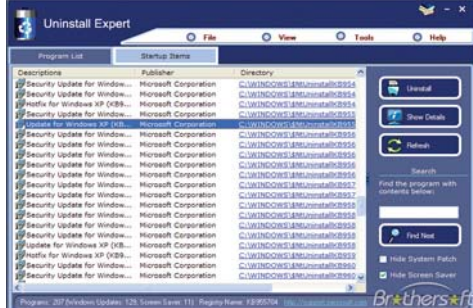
Uninstall Expert

File View Tools Help

Program List | Startup Items

| Descriptions | Publisher | Directory |
|---|---|---|
| Security Update for Window... | Microsoft Corporation | C:\WINDOWS\$NtUninstallKB954 |
| Security Update for Window... | Microsoft Corporation | C:\WINDOWS\$NtUninstallKB954 |
| Hotfix for Windows XP (KB9... | Microsoft Corporation | C:\WINDOWS\$NtUninstallKB954 |
| Security Update for Window... | Microsoft Corporation | C:\WINDOWS\$NtUninstallKB955 |
| Update for Windows XP (KB... | Microsoft Corporation | C:\WINDOWS\$NtUninstallKB955 |
| Security Update for Window... | Microsoft Corporation | C:\WINDOWS\$NtUninstallKB956 |
| Security Update for Window... | Microsoft Corporation | C:\WINDOWS\$NtUninstallKB956 |
| Security Update for Window... | Microsoft Corporation | C:\WINDOWS\$NtUninstallKB956 |
| Security Update for Window... | Microsoft Corporation | C:\WINDOWS\$NtUninstallKB956 |
| Security Update for Window... | Microsoft Corporation | C:\WINDOWS\$NtUninstallKB956 |
| Security Update for Window... | Microsoft Corporation | C:\WINDOWS\$NtUninstallKB957 |
| Security Update for Window... | Microsoft Corporation | C:\WINDOWS\$NtUninstallKB957 |
| Security Update for Window... | Microsoft Corporation | C:\WINDOWS\$NtUninstallKB958 |
| Security Update for Window... | Microsoft Corporation | C:\WINDOWS\$NtUninstallKB958 |
| Security Update for Window... | Microsoft Corporation | C:\WINDOWS\$NtUninstallKB958 |
| Security Update for Window... | Microsoft Corporation | C:\WINDOWS\$NtUninstallKB958 |
| Update for Windows XP (KB... | Microsoft Corporation | C:\WINDOWS\$NtUninstallKB958 |
| Hotfix for Windows XP (KB9... | Microsoft Corporation | C:\WINDOWS\$NtUninstallKB959 |
| Security Update for Window... | Microsoft Corporation | C:\WINDOWS\$NtUninstallKB959 |
| Security Update for Window... | Microsoft Corporation | C:\WINDOWS\$NtUninstallKB960 |

Uninstall
Show Details
Refresh

Search
Find the program with contents below:

Find Next

Hide System Patch
Hide Screen Saver

Programs: 207 (Windows Updates: 129, Screen Saver: 11) Registry Name: KB955704 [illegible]

Brothers soft